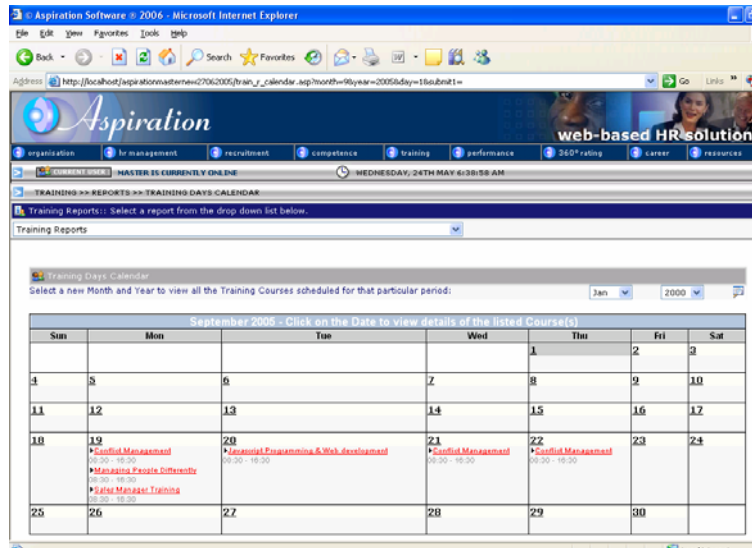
© Aspiration Software ® 2006 - Microsoft Internet Explorer

File Edit View Favorites Tools Help

Back Search Favorites

Address http://localhost/aspirationmasternew27062005/train_r_calendar.asp?month=9&year=2005&day=1&submit1= Go Links »

Aspiration

web-based HR solution

organisation hr management recruitment competence training performance 360° rating career resources

CURRENT USER: MASTER IS CURRENTLY ONLINE WEDNESDAY, 24TH MAY 6:38:58 AM

TRAINING >> REPORTS >> TRAINING DAYS CALENDAR

Training Reports:: Select a report from the drop down list below.

Training Reports

Training Days Calendar

Select a new Month and Year to view all the Training Courses scheduled for that particular period: Jan 2000

| September 2005 - Click on the Date to view details of the listed Course(s) | | | | | | |
|---|---|---|---|---|---|---|
| Sun | Mon | Tue | Wed | Thu | Fri | Sat |
| | | | | 1 | 2 | 3 |
| 4 | 5 | 6 | 7 | 8 | 9 | 10 |
| 11 | 12 | 13 | 14 | 15 | 16 | 17 |
| 18 | 19 Conflict Management 08:30 - 16:30 Managing People Differently 08:30 - 16:30 Sales Manager Training 08:30 - 16:30 | 20 Javascript Programming & Web development 08:30 - 16:30 | 21 Conflict Management 08:30 - 16:30 | 22 Conflict Management 08:30 - 16:30 | 23 | 24 |
| 25 | 26 | 27 | 28 | 29 | 30 | |